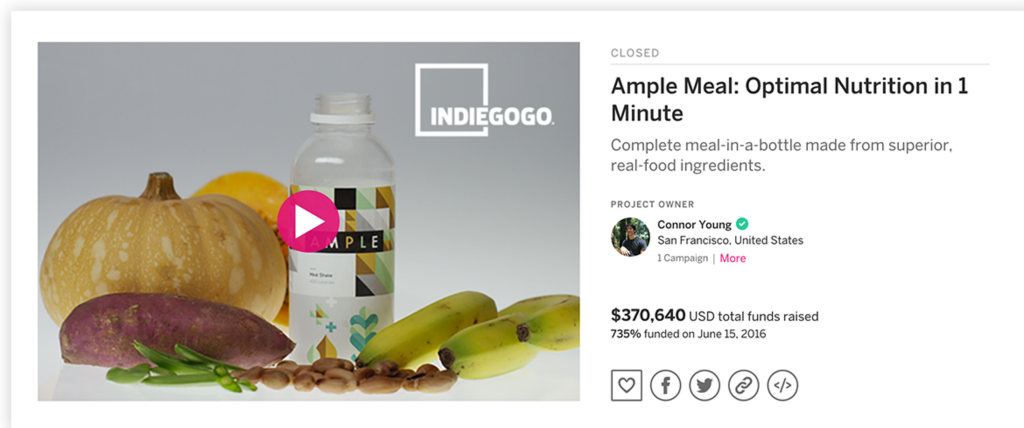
INDIEGOGO

AMPLE

CLOSED

Ample Meal: Optimal Nutrition in 1 Minute

Complete meal-in-a-bottle made from superior, real-food ingredients.

PROJECT OWNER

Connor Young

San Francisco, United States

1 Campaign | More

$370,640 USD total funds raised

735% funded on June 15, 2016